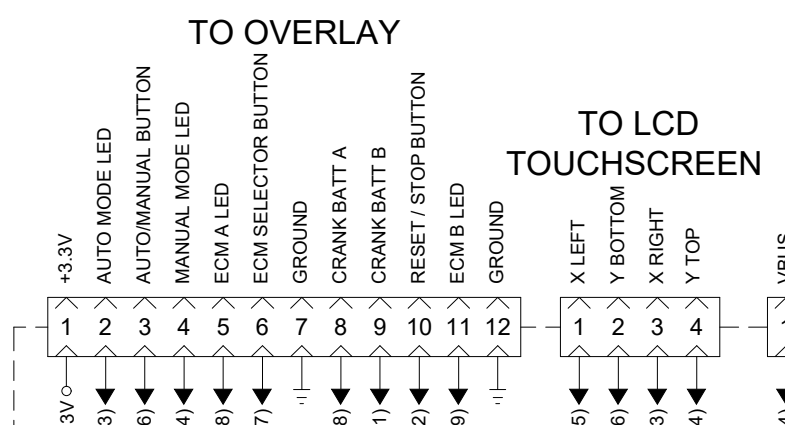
TO OVERLAY

+3.3V
AUTO MODE LED
AUTO/MANUAL BUTTON
MANUAL MODE LED
ECM A LED
ECM SELECTOR BUTTON
GROUND
CRANK BATT A
CRANK BATT B
RESET / STOP BUTTON
ECM B LED
GROUND

1 2 3 4 5 6 7 8 9 10 11 12

3V
3)
6)
4)
8)
7)
8)
1)
2)
9)

TO LCD TOUCHSCREEN

X LEFT
Y BOTTOM
X RIGHT
Y TOP

1 2 3 4

5)
6)
3)
4)

VBUS
1
4)